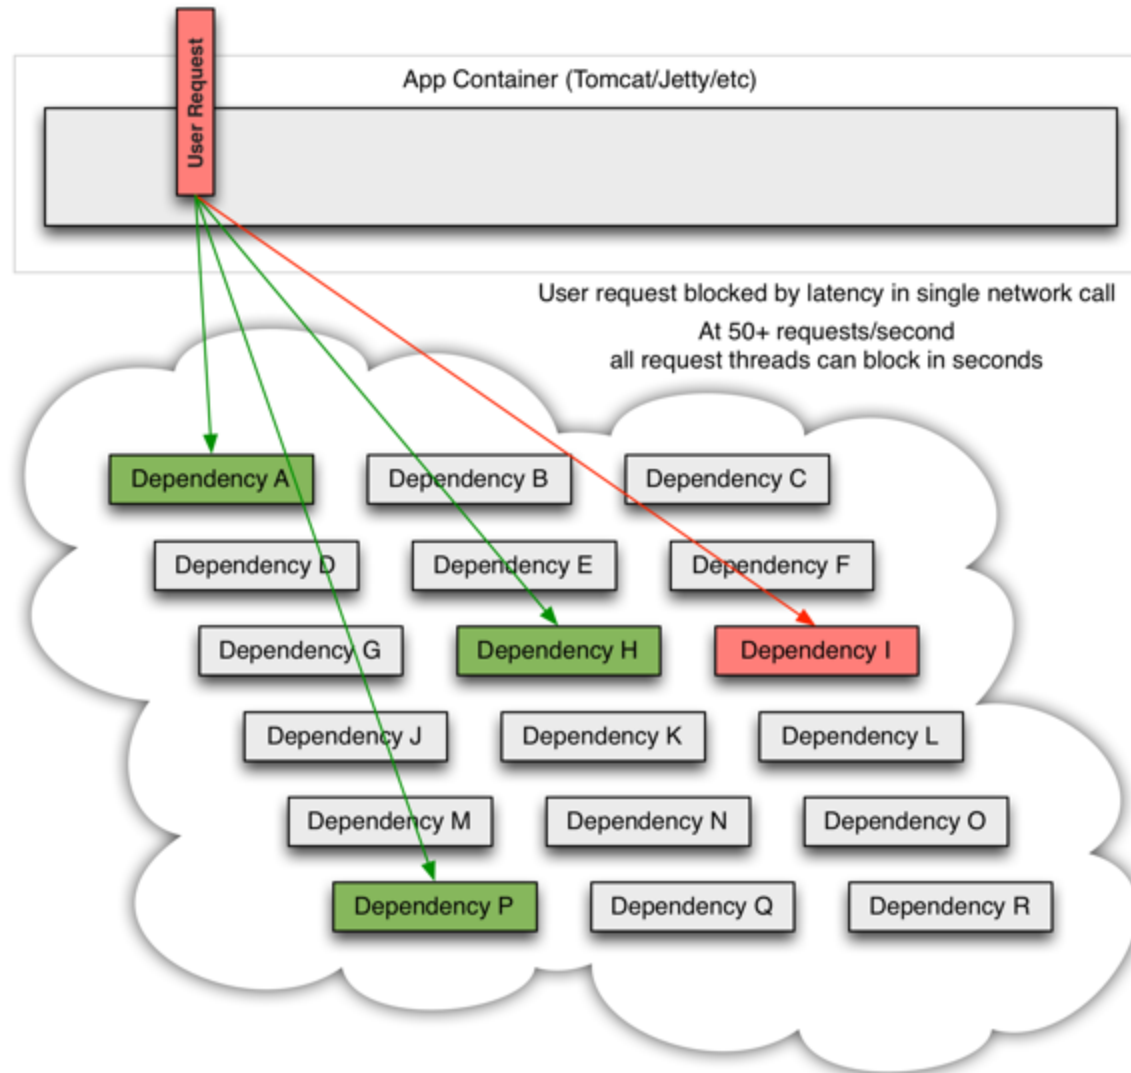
User Request

App Container (Tomcat/Jetty/etc)

User request blocked by latency in single network call

At 50+ requests/second
all request threads can block in seconds

Dependency A

Dependency B

Dependency C

Dependency D

Dependency E

Dependency F

Dependency G

Dependency H

Dependency I

Dependency J

Dependency K

Dependency L

Dependency M

Dependency N

Dependency O

Dependency P

Dependency Q

Dependency R